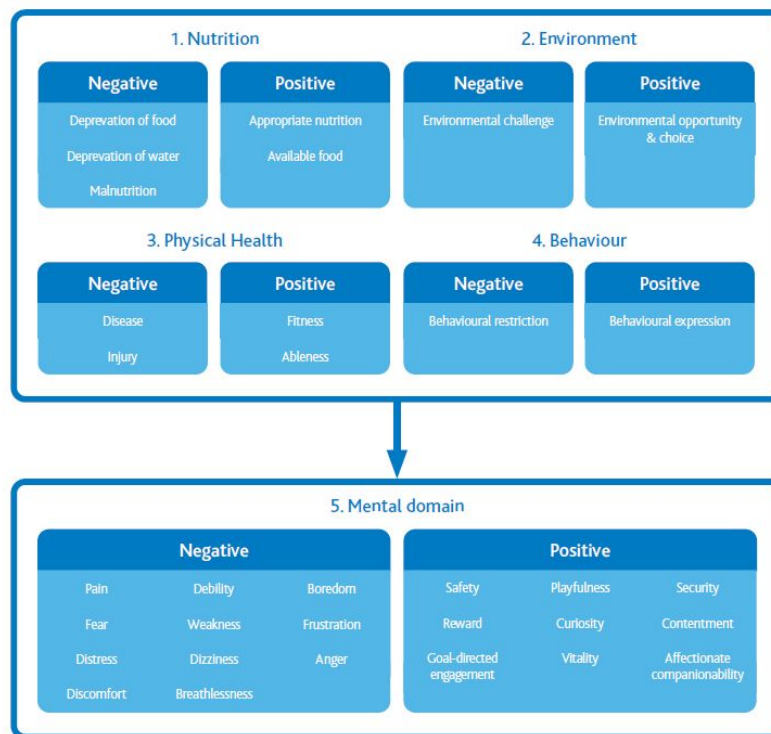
1. Nutrition

Negative
Deprevation of food
Deprevation of water
Malnutrition

Positive
Appropriate nutrition
Available food

2. Environment

Negative
Environmental challenge

Positive
Environmental opportunity & choice

3. Physical Health

Negative
Disease
Injury

Positive
Fitness
Ableness

4. Behaviour

Negative
Behavioural restriction

Positive
Behavioural expression

5. Mental domain

Negative
Pain
Debility
Boredom
Fear
Weakness
Frustration
Distress
Dizziness
Anger
Discomfort
Breathlessness

Positive
Safety
Playfulness
Security
Reward
Curiosity
Contentment
Goal-directed engagement
Vitality
Affectionate companionability